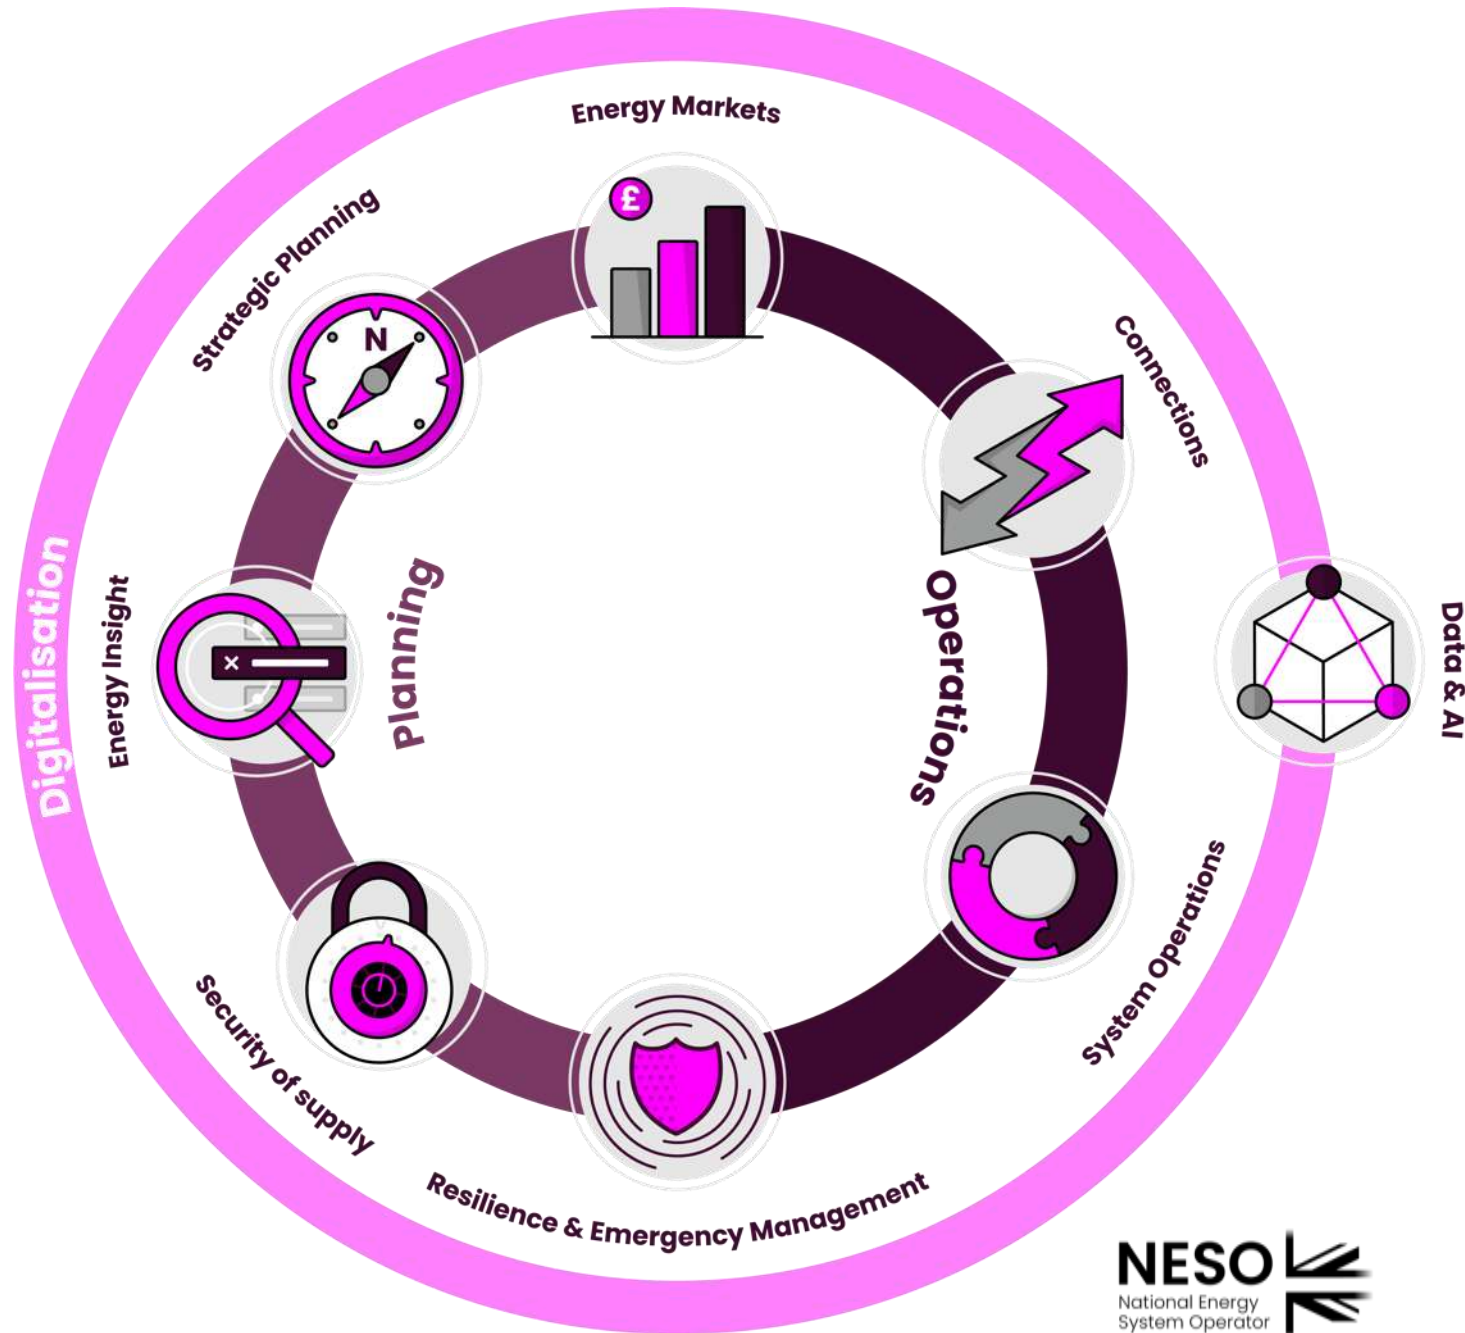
Energy Markets

Strategic Planning

Connections

Digitalisation

Energy Insight

Planning

Operations

Data & AI

System Operations

Security of supply

Resilience & Emergency Management

N

£

NESO
National Energy
System Operator